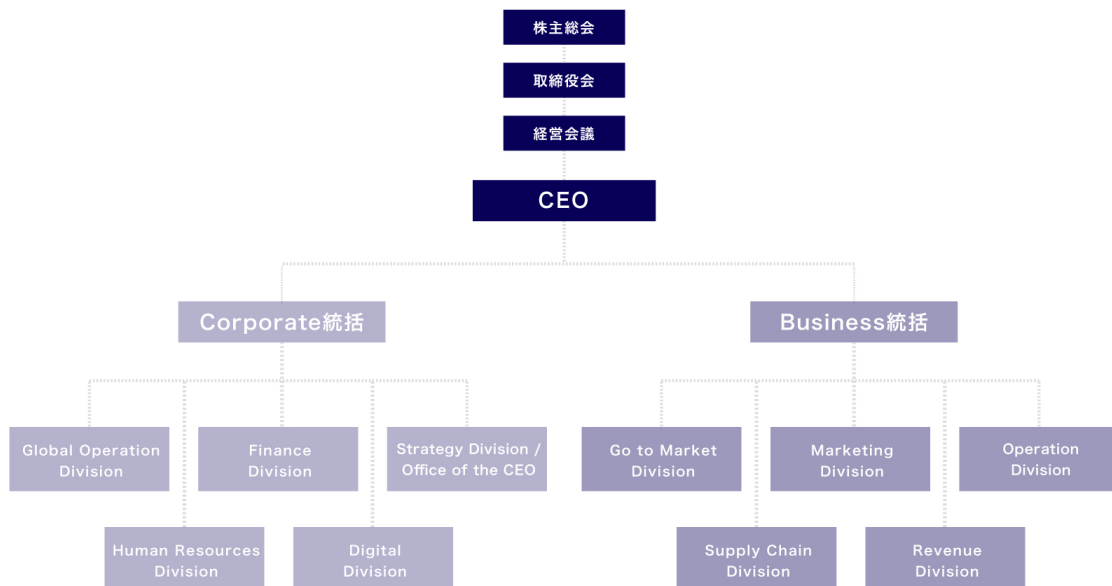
株主総会

取締役会

経営会議

CEO

Corporate統括

Global Operation Division

Human Resources Division

Finance Division

Digital Division

Strategy Division / Office of the CEO

Business統括

Go to Market Division

Supply Chain Division

Marketing Division

Revenue Division

Operation Division